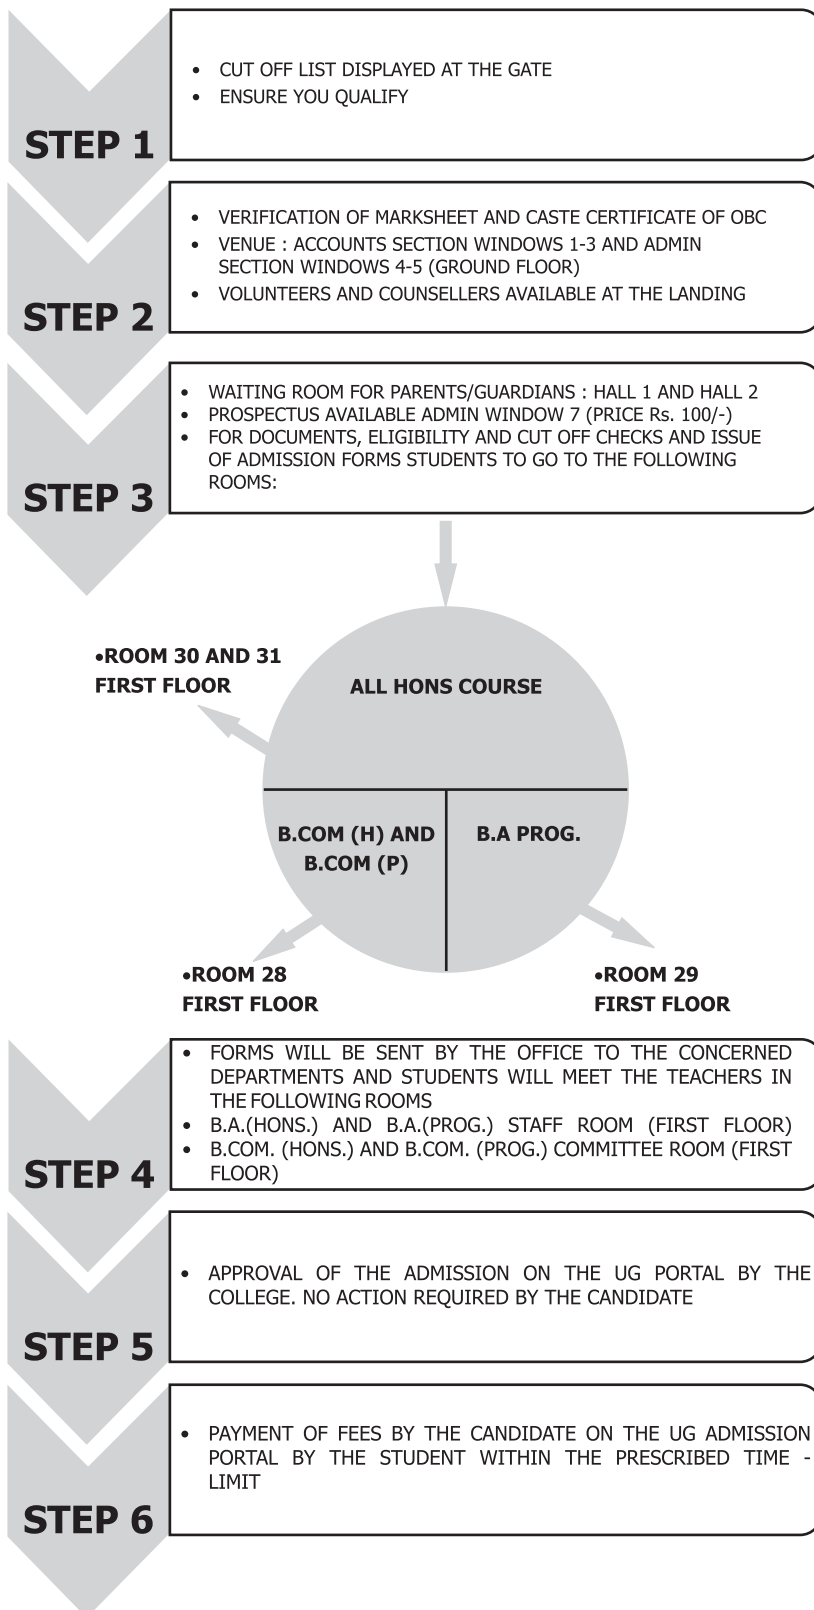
STEP 1

• CUT OFF LIST DISPLAYED AT THE GATE
• ENSURE YOU QUALIFY

STEP 2

• VERIFICATION OF MARKSHEET AND CASTE CERTIFICATE OF OBC
• VENUE : ACCOUNTS SECTION WINDOWS 1-3 AND ADMIN SECTION WINDOWS 4-5 (GROUND FLOOR)
• VOLUNTEERS AND COUNSELLERS AVAILABLE AT THE LANDING

STEP 3

• WAITING ROOM FOR PARENTS/GUARDIANS : HALL 1 AND HALL 2
• PROSPECTUS AVAILABLE ADMIN WINDOW 7 (PRICE Rs. 100/-)
• FOR DOCUMENTS, ELIGIBILITY AND CUT OFF CHECKS AND ISSUE OF ADMISSION FORMS STUDENTS TO GO TO THE FOLLOWING ROOMS:

•ROOM 30 AND 31 FIRST FLOOR

ALL HONS COURSE

B.COM (H) AND B.COM (P)

B.A PROG.

•ROOM 28 FIRST FLOOR

•ROOM 29 FIRST FLOOR

STEP 4

• FORMS WILL BE SENT BY THE OFFICE TO THE CONCERNED DEPARTMENTS AND STUDENTS WILL MEET THE TEACHERS IN THE FOLLOWING ROOMS
• B.A.(HONS.) AND B.A.(PROG.) STAFF ROOM (FIRST FLOOR)
• B.COM. (HONS.) AND B.COM. (PROG.) COMMITTEE ROOM (FIRST FLOOR)

STEP 5

• APPROVAL OF THE ADMISSION ON THE UG PORTAL BY THE COLLEGE. NO ACTION REQUIRED BY THE CANDIDATE

STEP 6

• PAYMENT OF FEES BY THE CANDIDATE ON THE UG ADMISSION PORTAL BY THE STUDENT WITHIN THE PRESCRIBED TIME - LIMIT